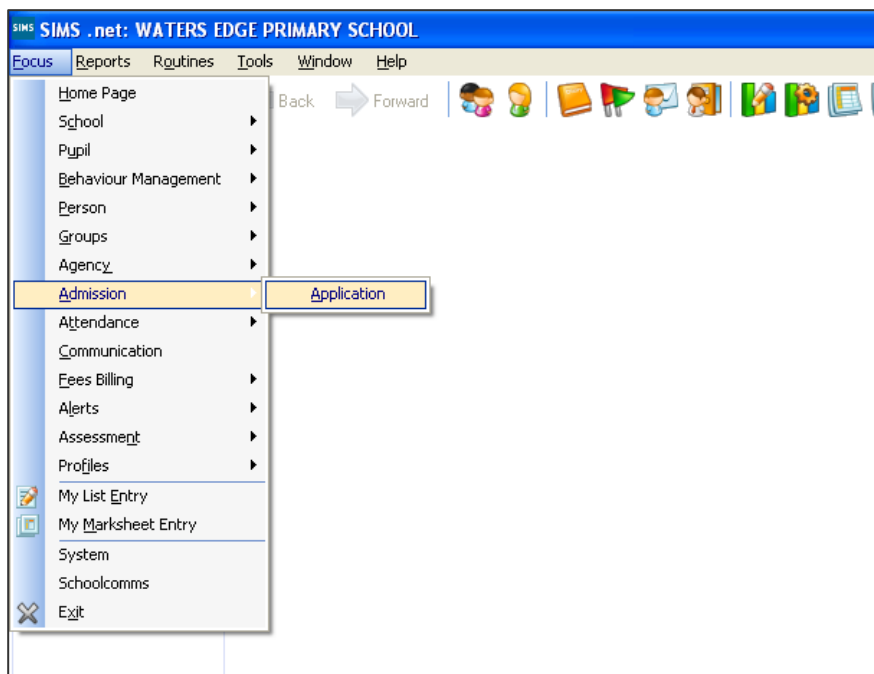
SIMS SIMS .net: WATERS EDGE PRIMARY SCHOOL

Focus Reports Routines Tools Window Help

Back Forward

Home Page
School
Pupil
Behaviour Management
Person
Groups
Agency
Admission
Application
Attendance
Communication
Fees Billing
Alerts
Assessment
Profiles
My List Entry
My Marksheet Entry
System
Schoolcomms
Exit